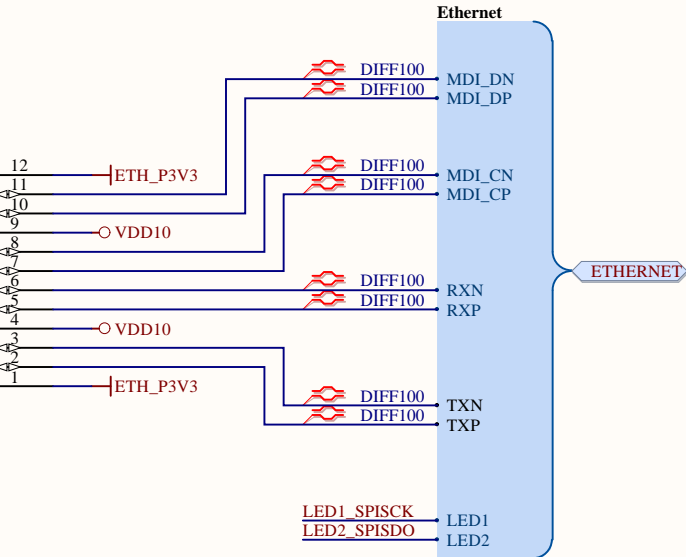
Ethernet

DIFF100 MDI_DN
DIFF100 MDI_DP

12 ETH_P3V3
11
10
9 VDD10
8
7

DIFF100 MDI_CN
DIFF100 MDI_CP

ETHERNET

6 DIFF100 RXN
5 DIFF100 RXP
4 VDD10
3
2
1 ETH_P3V3

DIFF100 TXN
DIFF100 TXP

LED1_SPISCK LED1
LED2_SPISDO LED2